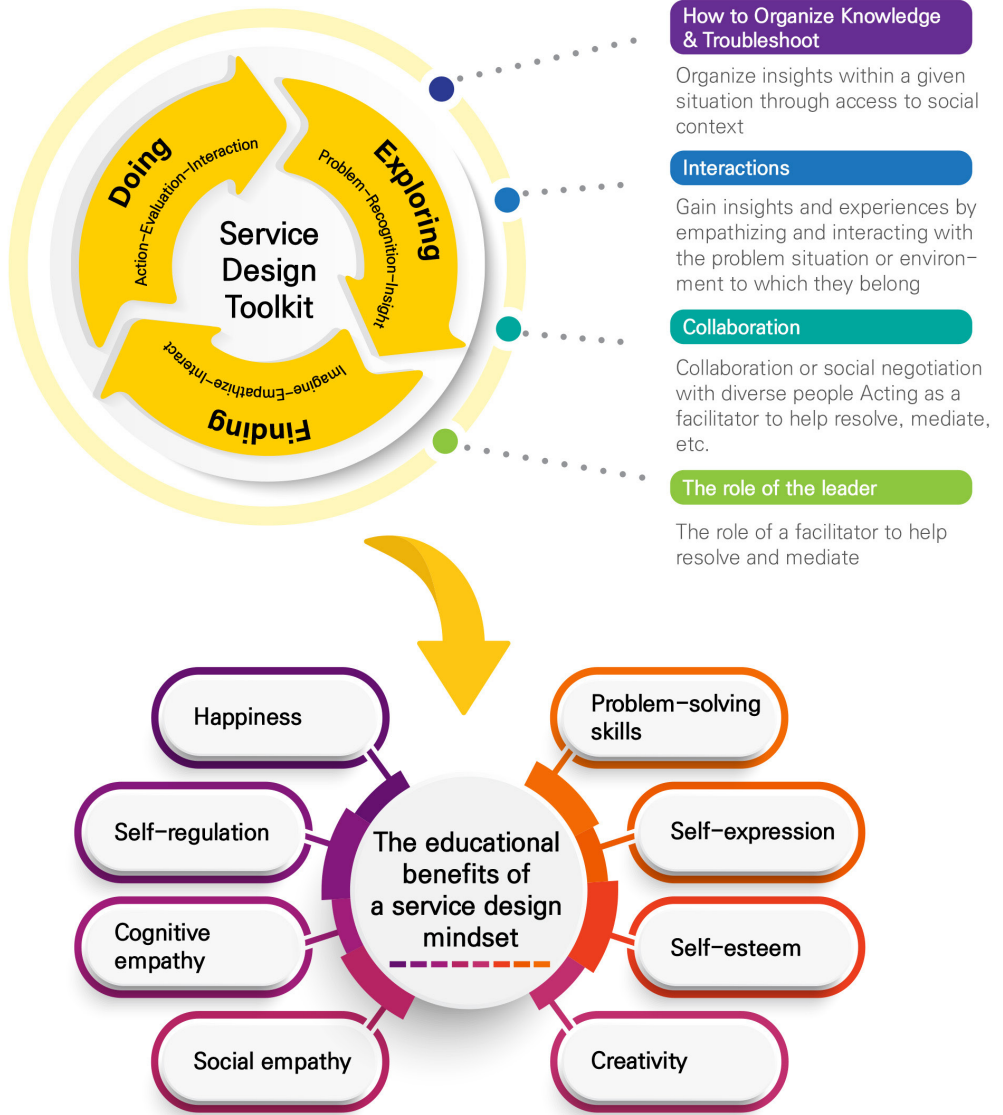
Doing
Action–Evaluation–Interaction

Exploring
Problem–Recognition–Insight

Finding
Imagine–Empathize–Interact

Service Design Toolkit

How to Organize Knowledge & Troubleshoot

Organize insights within a given situation through access to social context

Interactions

Gain insights and experiences by empathizing and interacting with the problem situation or environment to which they belong

Collaboration

Collaboration or social negotiation with diverse people Acting as a facilitator to help resolve, mediate, etc.

The role of the leader

The role of a facilitator to help resolve and mediate

The educational benefits of a service design mindset

Happiness

Self–regulation

Cognitive empathy

Social empathy

Problem–solving skills

Self–expression

Self–esteem

Creativity